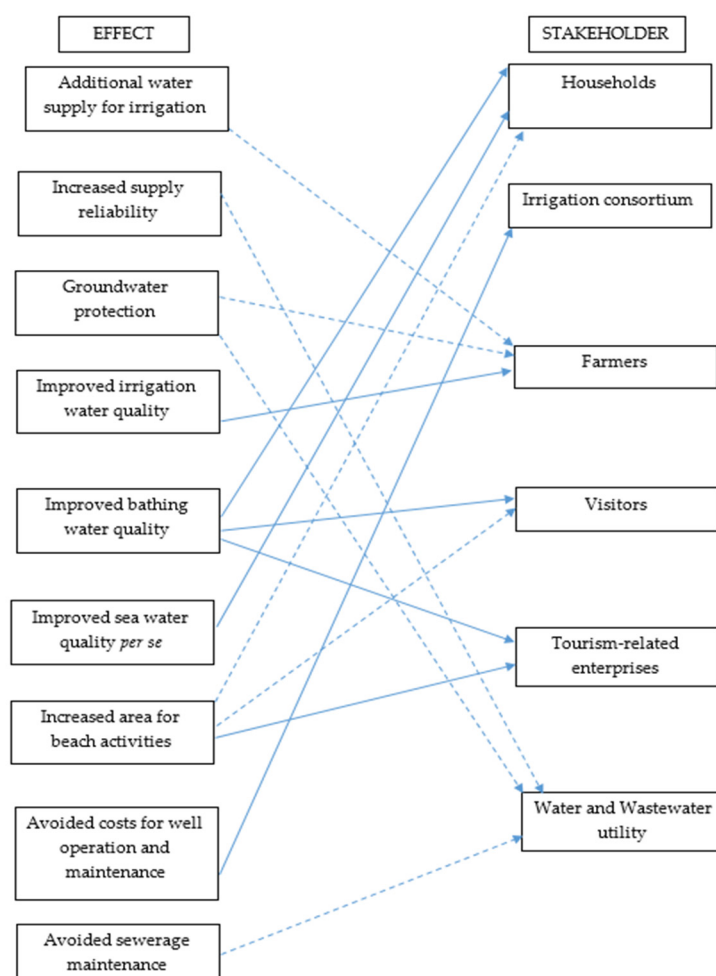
EFFECT

Additional water supply for irrigation

Increased supply reliability

Groundwater protection

Improved irrigation water quality

Improved bathing water quality

Improved sea water quality *per se*

Increased area for beach activities

Avoided costs for well operation and maintenance

Avoided sewerage maintenance

STAKEHOLDER

Households

Irrigation consortium

Farmers

Visitors

Tourism-related enterprises

Water and Wastewater utility